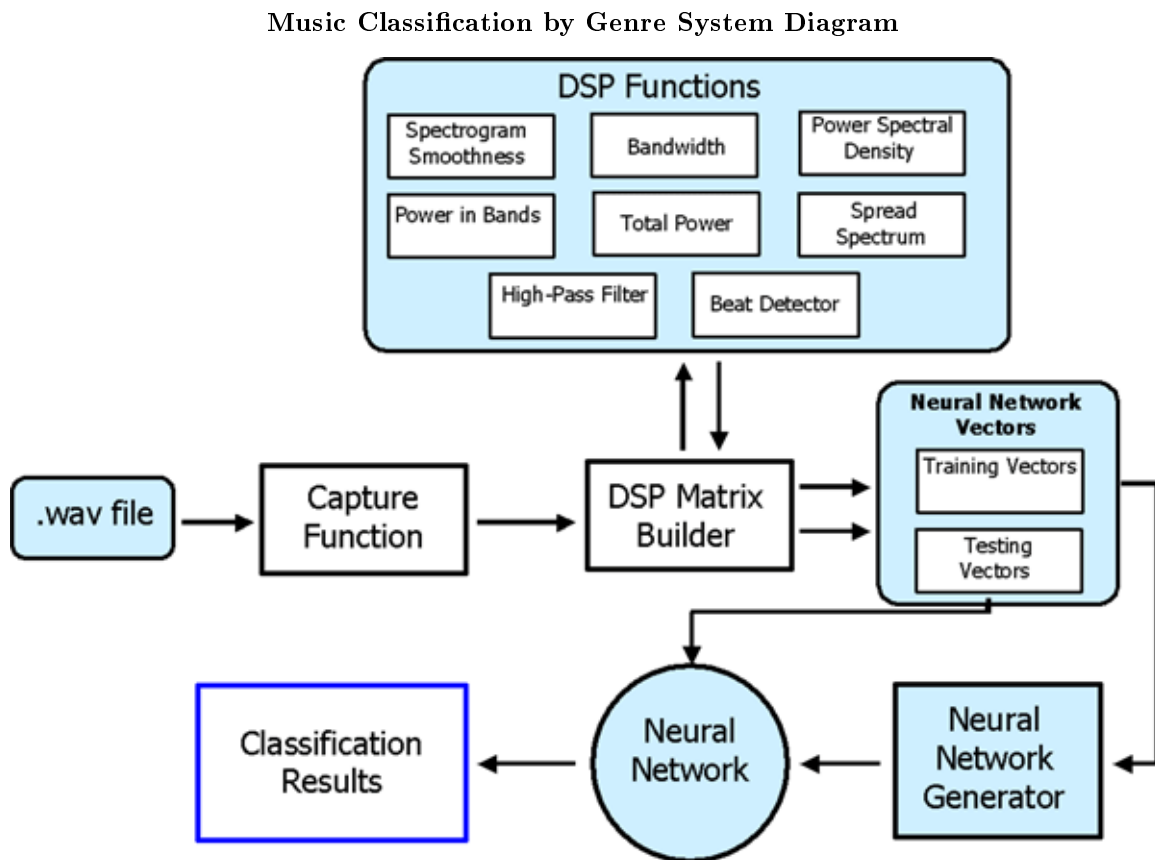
Music Classification by Genre System Diagram

DSP Functions

Spectrogram Smoothness

Bandwidth

Power Spectral Density

Power in Bands

Total Power

Spread Spectrum

High-Pass Filter

Beat Detector

Neural Network Vectors

Training Vectors

Testing Vectors

.wav file

Capture Function

DSP Matrix Builder

Classification Results

Neural Network

Neural Network Generator